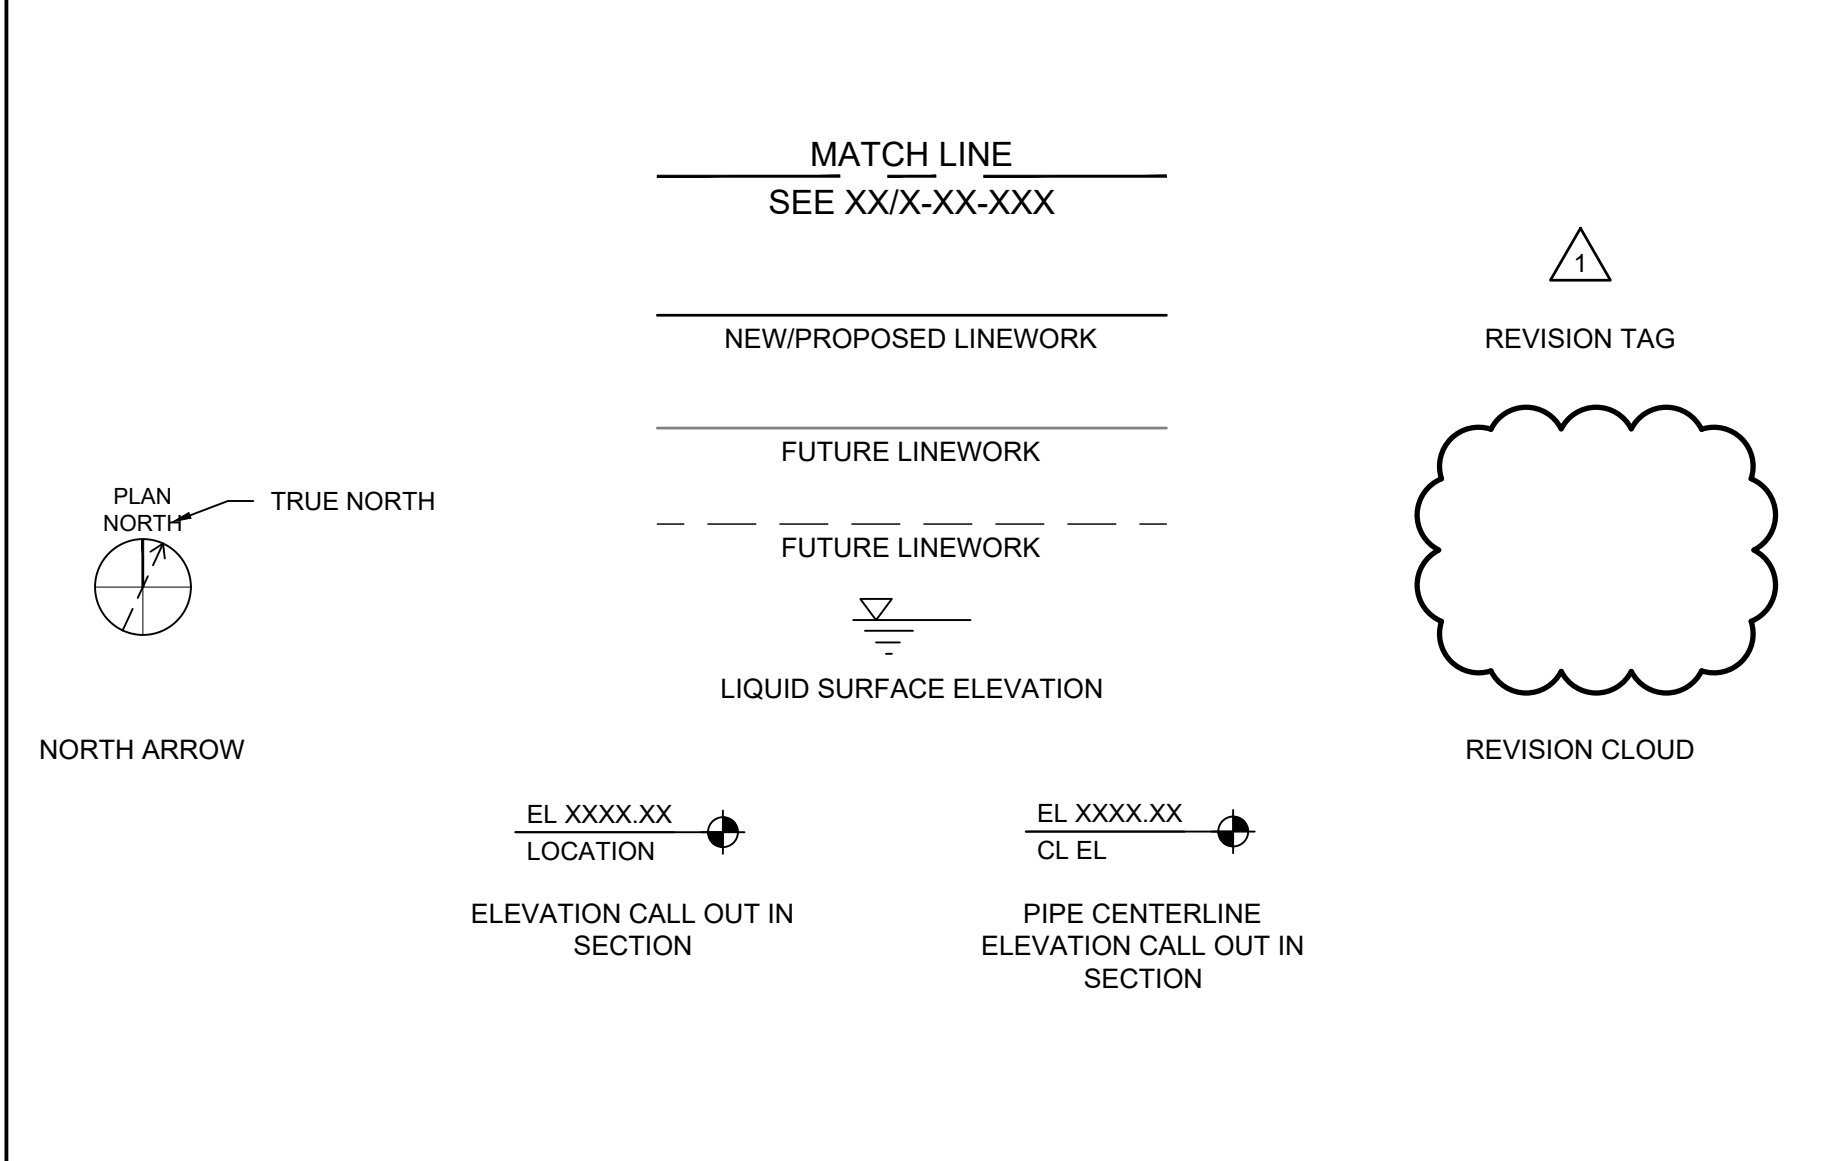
MATCH LINE
SEE XX/X-XX-XXX

1

NEW/PROPOSED LINEWORK

REVISION TAG

FUTURE LINEWORK

PLAN NORTH

TRUE NORTH

FUTURE LINEWORK

LIQUID SURFACE ELEVATION

NORTH ARROW

REVISION CLOUD

EL XXXX.XX
LOCATION

EL XXXX.XX
CL EL

ELEVATION CALL OUT IN SECTION

PIPE CENTERLINE ELEVATION CALL OUT IN SECTION